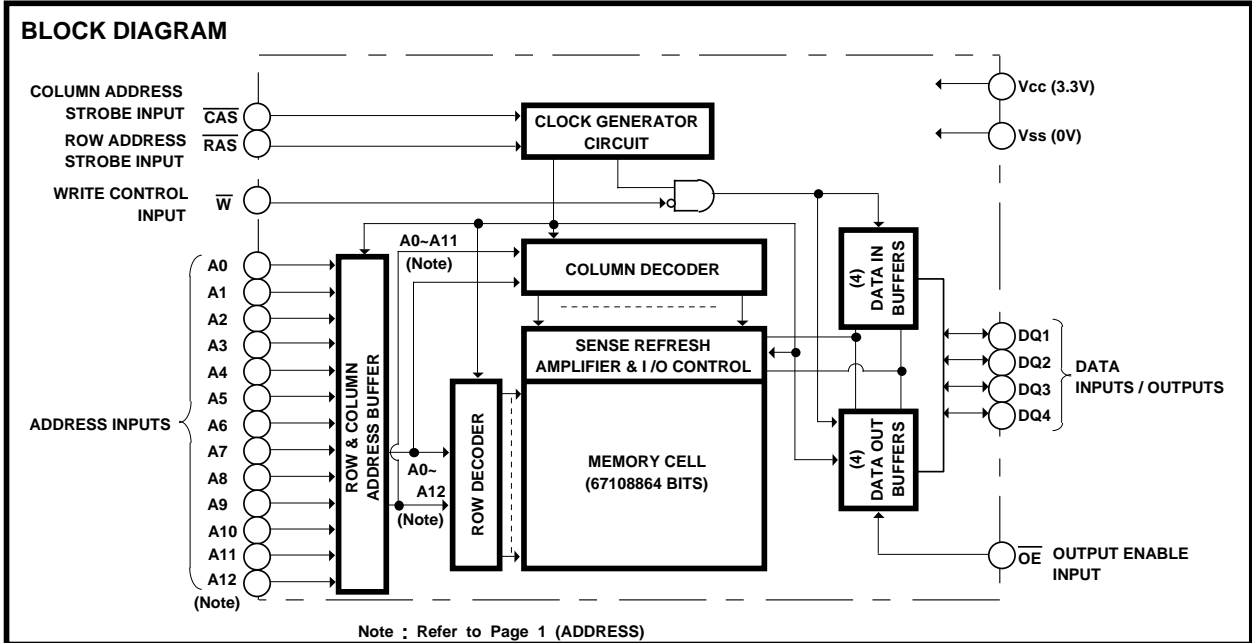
BLOCK DIAGRAM

COLUMN ADDRESS STROBE INPUT $\overline{CAS}$

ROW ADDRESS STROBE INPUT $\overline{RAS}$

WRITE CONTROL INPUT $\overline{W}$

Vcc (3.3V)

Vss (0V)

CLOCK GENERATOR CIRCUIT

A0~A11 (Note)

COLUMN DECODER

(4) DATA IN BUFFERS

SENSE REFRESH AMPLIFIER & I /O CONTROL

DQ1
DQ2
DQ3
DQ4

DATA INPUTS / OUTPUTS

ADDRESS INPUTS

A0
A1
A2
A3
A4
A5
A6
A7
A8
A9
A10
A11
A12
(Note)

ROW & COLUMN ADDRESS BUFFER

A0~ A12 (Note)

ROW DECODER

MEMORY CELL (67108864 BITS)

(4) DATA OUT BUFFERS

$\overline{OE}$ OUTPUT ENABLE INPUT

Note : Refer to Page 1 (ADDRESS)